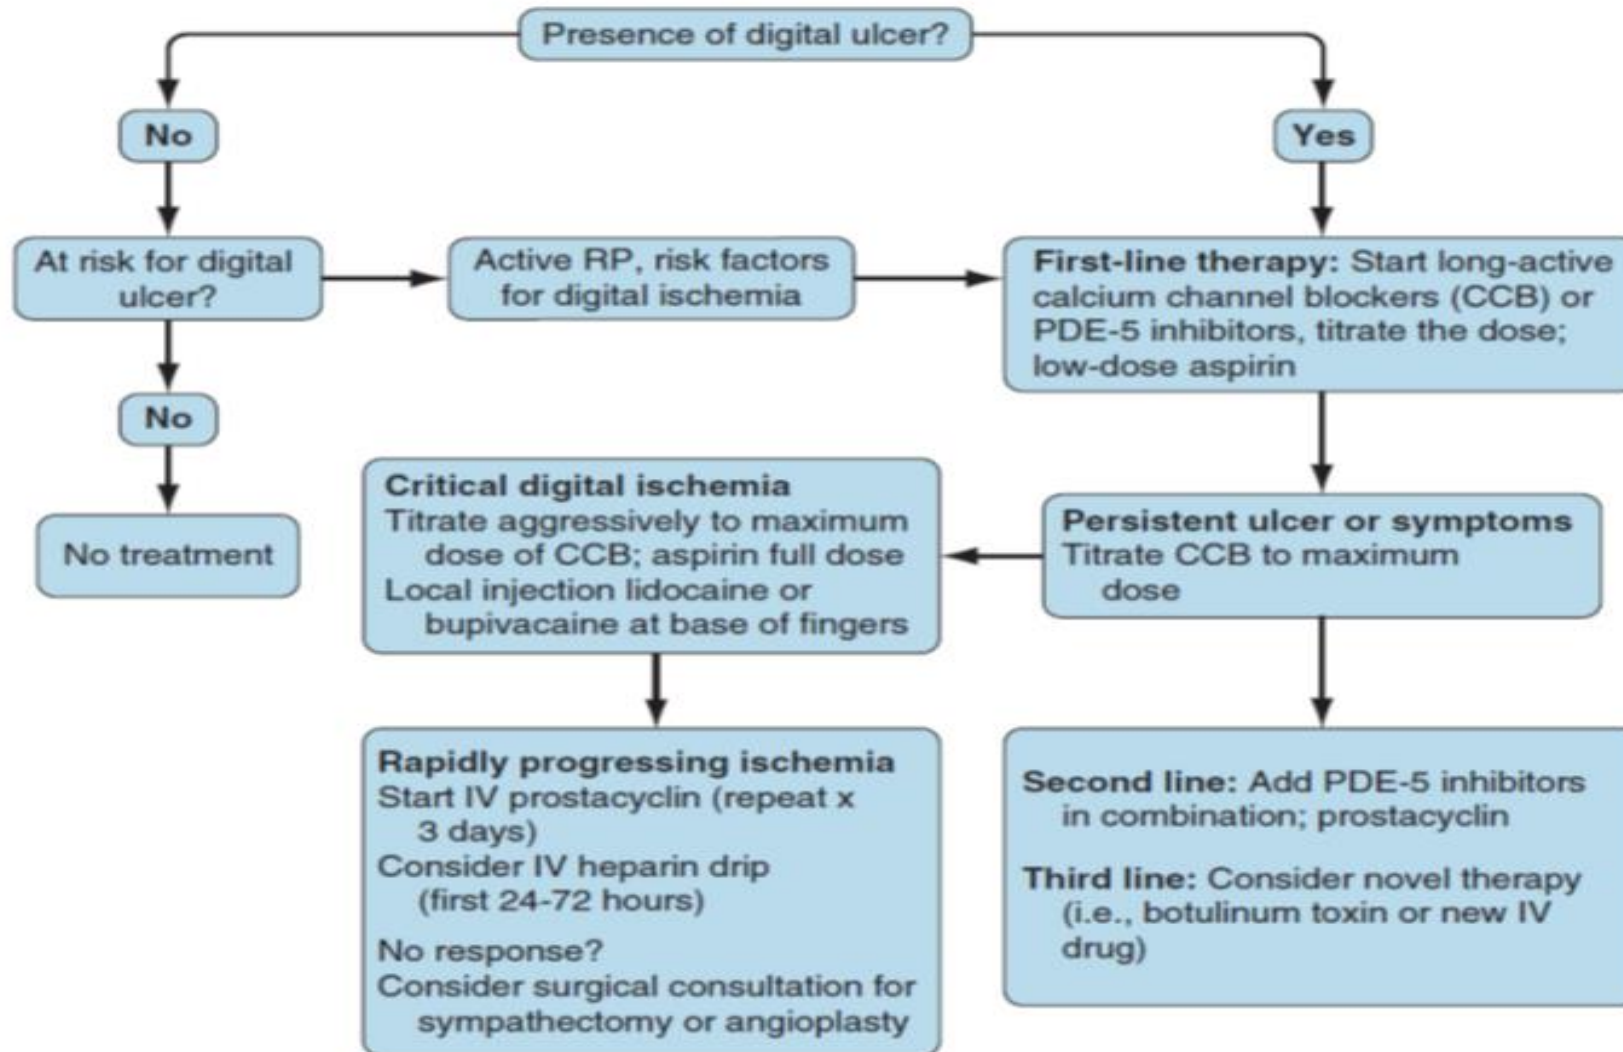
Presence of digital ulcer?

No

Yes

At risk for digital ulcer?

Active RP, risk factors for digital ischemia

**First-line therapy:** Start long-active calcium channel blockers (CCB) or PDE-5 inhibitors, titrate the dose; low-dose aspirin

No

No treatment

**Critical digital ischemia**
Titrate aggressively to maximum dose of CCB; aspirin full dose
Local injection lidocaine or bupivacaine at base of fingers

**Persistent ulcer or symptoms**
Titrate CCB to maximum dose

**Rapidly progressing ischemia**
Start IV prostacyclin (repeat x 3 days)
Consider IV heparin drip (first 24-72 hours)
No response?
Consider surgical consultation for sympathectomy or angioplasty

**Second line:** Add PDE-5 inhibitors in combination; prostacyclin

**Third line:** Consider novel therapy (i.e., botulinum toxin or new IV drug)